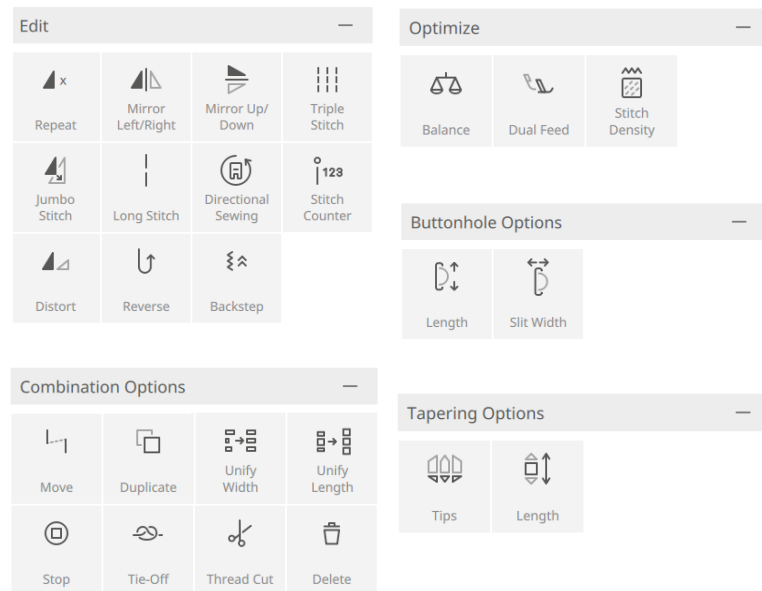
Edit —

x

Repeat

Mirror Left/Right

Mirror Up/ Down

Triple Stitch

Jumbo Stitch

Long Stitch

Directional Sewing

123

Stitch Counter

Distort

Reverse

Backstep

Combination Options —

Move

Duplicate

Unify Width

Unify Length

Stop

Tie-Off

Thread Cut

Delete

Optimize —

Balance

Dual Feed

Stitch Density

Buttonhole Options —

Length

Slit Width

Tapering Options —

Tips

Length